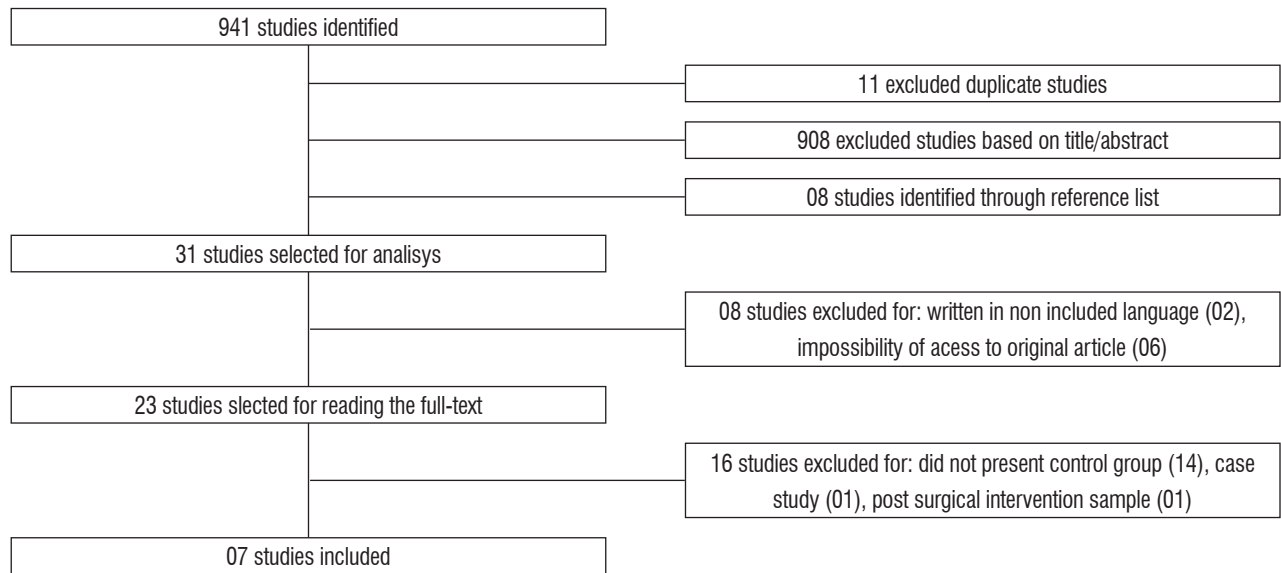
941 studies identified

11 excluded duplicate studies

908 excluded studies based on title/abstract

08 studies identified through reference list

31 studies selected for analisys

08 studies excluded for: written in non included language (02), impossibility of acess to original article (06)

23 studies slected for reading the full-text

16 studies excluded for: did not present control group (14), case study (01), post surgical intervention sample (01)

07 studies included